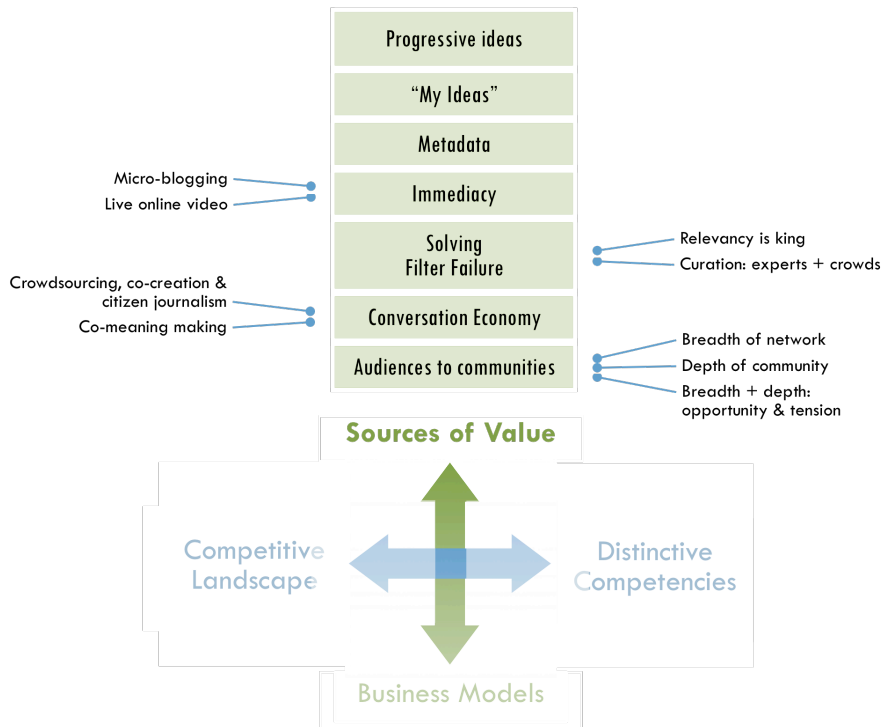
Progressive ideas

“My Ideas”

Metadata

Micro-blogging

Live online video

Immediacy

Solving Filter Failure

Relevancy is king

Curation: experts + crowds

Crowdsourcing, co-creation & citizen journalism

Co-meaning making

Conversation Economy

Audiences to communities

Breadth of network

Depth of community

Breadth + depth: opportunity & tension

Sources of Value

Competitive Landscape

Distinctive Competencies

Business Models